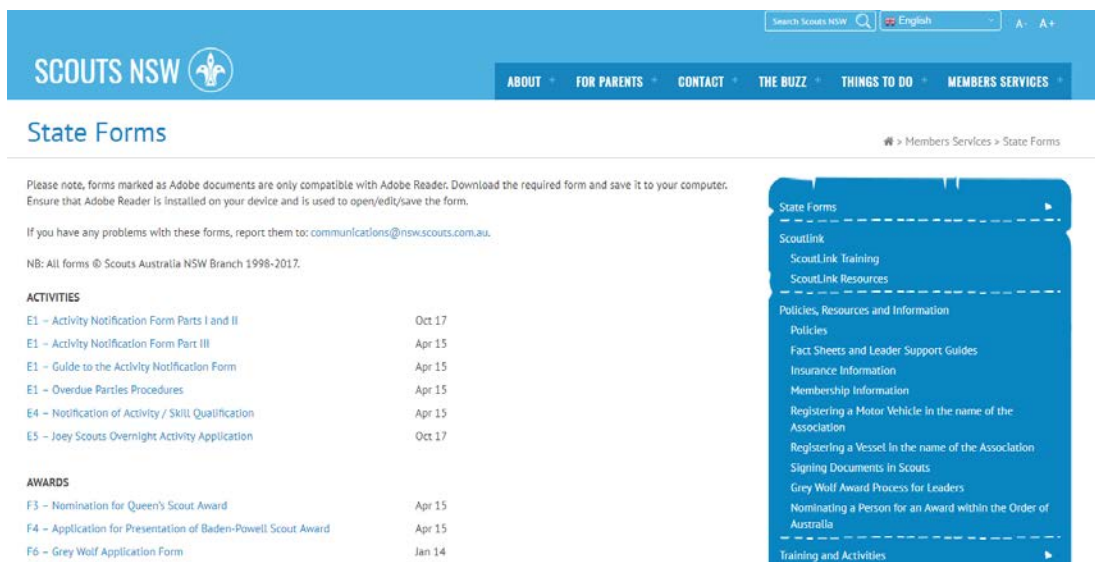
Search Scouts NSW English A- A+

SCOUTS NSW

ABOUT FOR PARENTS CONTACT THE BUZZ THINGS TO DO MEMBERS SERVICES

State Forms

> Members Services > State Forms

Please note, forms marked as Adobe documents are only compatible with Adobe Reader. Download the required form and save it to your computer. Ensure that Adobe Reader is installed on your device and is used to open/edit/save the form.

If you have any problems with these forms, report them to: communications@nsw.scouts.com.au.

NB: All forms © Scouts Australia NSW Branch 1998-2017.

ACTIVITIES

| | |
|---|---|
| E1 – Activity Notification Form Parts I and II | Oct 17 |
| E1 – Activity Notification Form Part III | Apr 15 |
| E1 – Guide to the Activity Notification Form | Apr 15 |
| E1 – Overdue Parties Procedures | Apr 15 |
| E4 – Notification of Activity / Skill Qualification | Apr 15 |
| E5 – Joey Scouts Overnight Activity Application | Oct 17 |

AWARDS

| | |
|---|---|
| F3 – Nomination for Queen's Scout Award | Apr 15 |
| F4 – Application for Presentation of Baden-Powell Scout Award | Apr 15 |
| F6 – Grey Wolf Application Form | Jan 14 |

State Forms

ScoutLink
ScoutLink Training
ScoutLink Resources

Policies, Resources and Information
Policies
Fact Sheets and Leader Support Guides
Insurance Information
Membership Information
Registering a Motor Vehicle in the name of the Association
Registering a Vessel in the name of the Association
Signing Documents in Scouts
Grey Wolf Award Process for Leaders
Nominating a Person for an Award within the Order of Australia

Training and Activities